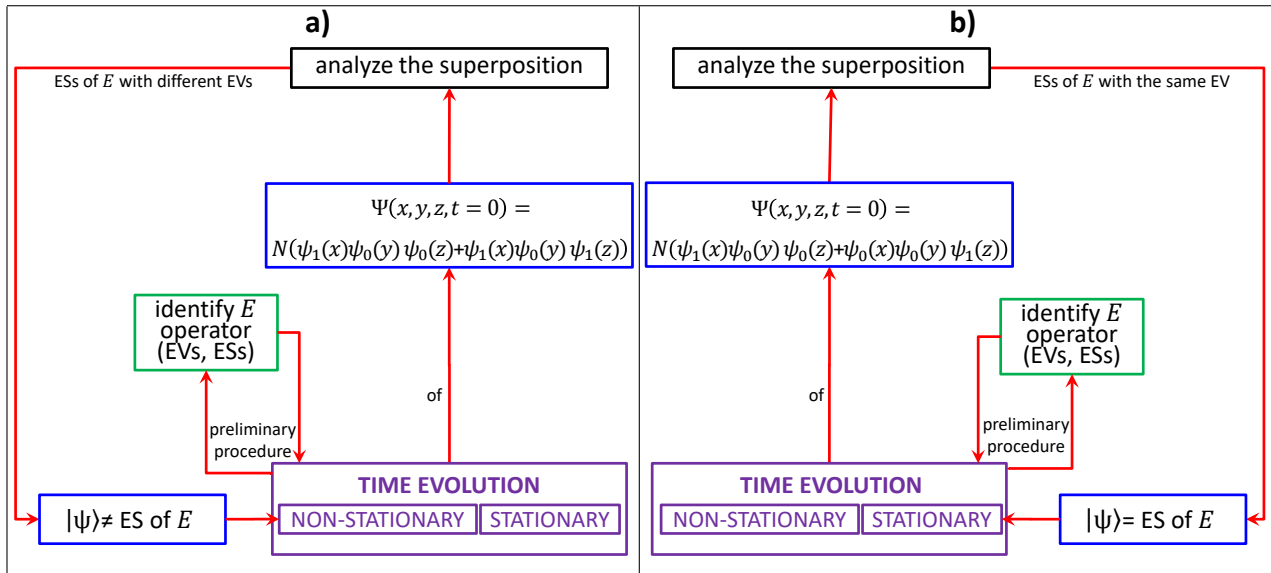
a)

analyze the superposition

ESs of $E$ with different EVs

$\Psi(x, y, z, t = 0) =$
$N(\psi_1(x)\psi_0(y)\,\psi_0(z)+\psi_1(x)\psi_0(y)\,\psi_1(z))$

identify $E$ operator (EVs, ESs)

of

preliminary procedure

$|\psi\rangle \neq$ ES of $E$

TIME EVOLUTION

NON-STATIONARY | STATIONARY

b)

analyze the superposition

ESs of $E$ with the same EV

$\Psi(x, y, z, t = 0) =$
$N(\psi_1(x)\psi_0(y)\,\psi_0(z)+\psi_0(x)\psi_0(y)\,\psi_1(z))$

identify $E$ operator (EVs, ESs)

of

preliminary procedure

TIME EVOLUTION

NON-STATIONARY | STATIONARY

$|\psi\rangle =$ ES of $E$